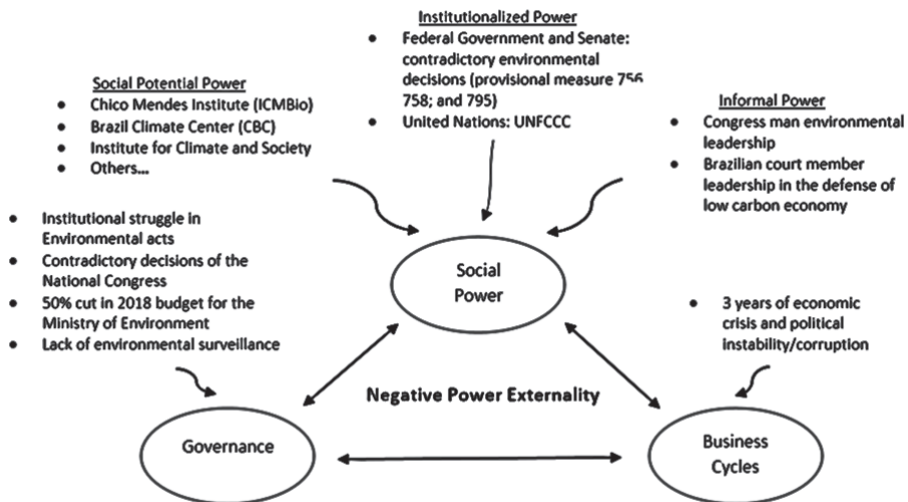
Institutionalized Power
- Federal Government and Senate: contradictory environmental decisions (provisional measure 756 758; and 795)
- United Nations: UNFCCC

Social Potential Power
- Chico Mendes Institute (ICMBio)
- Brazil Climate Center (CBC)
- Institute for Climate and Society
- Others...

Informal Power
- Congress man environmental leadership
- Brazilian court member leadership in the defense of low carbon economy

- Institutional struggle in Environmental acts
- Contradictory decisions of the National Congress
- 50% cut in 2018 budget for the Ministry of Environment
- Lack of environmental surveillance

Social Power

- 3 years of economic crisis and political instability/corruption

Negative Power Externality

Governance

Business Cycles